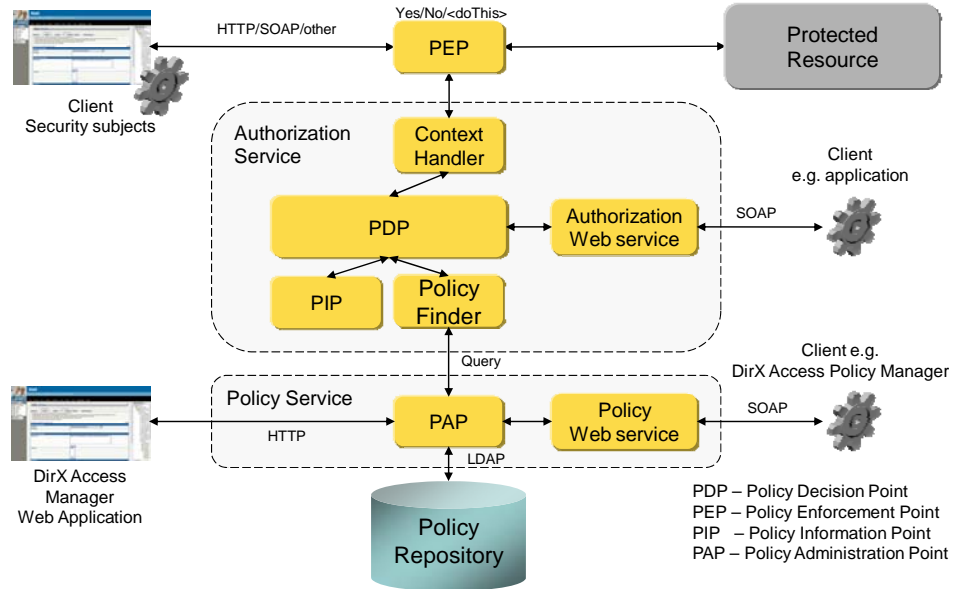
HTTP/SOAP/other

Yes/No/<doThis>

PEP

Protected Resource

Client
Security subjects

Authorization Service

Context Handler

Client
e.g. application

PDP

Authorization Web service

SOAP

PIP

Policy Finder

Query

Client e.g.
DirX Access Policy Manager

Policy Service

PAP

Policy Web service

SOAP

HTTP

LDAP

DirX Access Manager Web Application

Policy Repository

PDP – Policy Decision Point
PEP – Policy Enforcement Point
PIP – Policy Information Point
PAP – Policy Administration Point